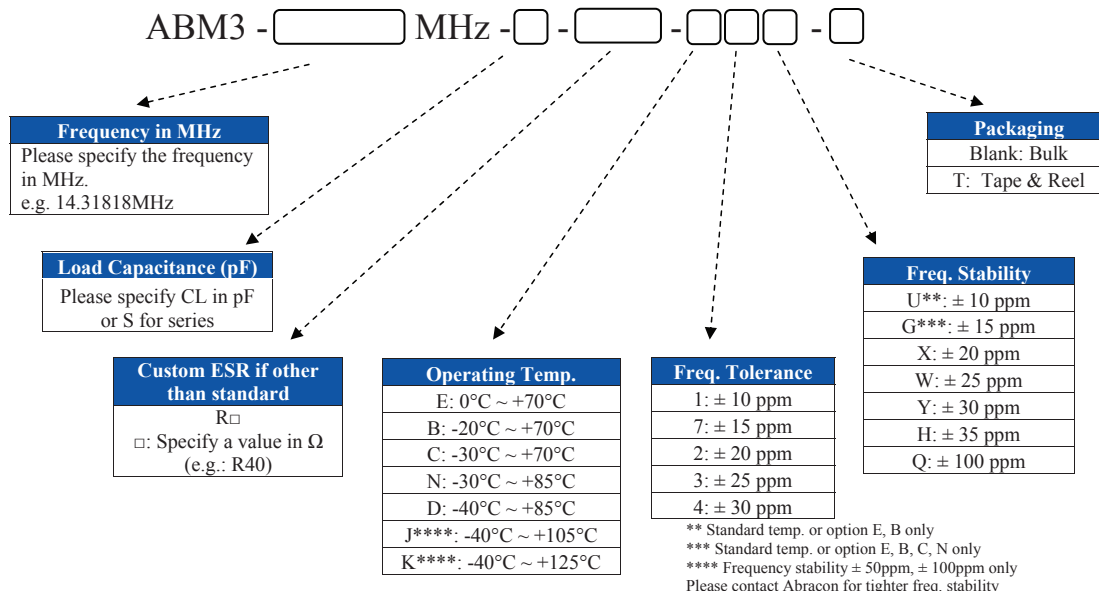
ABM3 - [ ] MHz - [ ] - [ ] - [ ][ ][ ] - [ ]

| Frequency in MHz |
|---|
| Please specify the frequency in MHz. e.g. 14.31818MHz |

| Load Capacitance (pF) |
|---|
| Please specify CL in pF or S for series |

| Custom ESR if other than standard |
|---|
| R□ □: Specify a value in Ω (e.g.: R40) |

| Operating Temp. |
|---|
| E: 0°C ~ +70°C |
| B: -20°C ~ +70°C |
| C: -30°C ~ +70°C |
| N: -30°C ~ +85°C |
| D: -40°C ~ +85°C |
| J****: -40°C ~ +105°C |
| K****: -40°C ~ +125°C |

| Freq. Tolerance |
|---|
| 1: ± 10 ppm |
| 7: ± 15 ppm |
| 2: ± 20 ppm |
| 3: ± 25 ppm |
| 4: ± 30 ppm |

** Standard temp. or option E, B only
*** Standard temp. or option E, B, C, N only
**** Frequency stability ± 50ppm, ± 100ppm only
Please contact Abracon for tighter freq. stability

| Freq. Stability |
|---|
| U**: ± 10 ppm |
| G***: ± 15 ppm |
| X: ± 20 ppm |
| W: ± 25 ppm |
| Y: ± 30 ppm |
| H: ± 35 ppm |
| Q: ± 100 ppm |

| Packaging |
|---|
| Blank: Bulk |
| T: Tape & Reel |